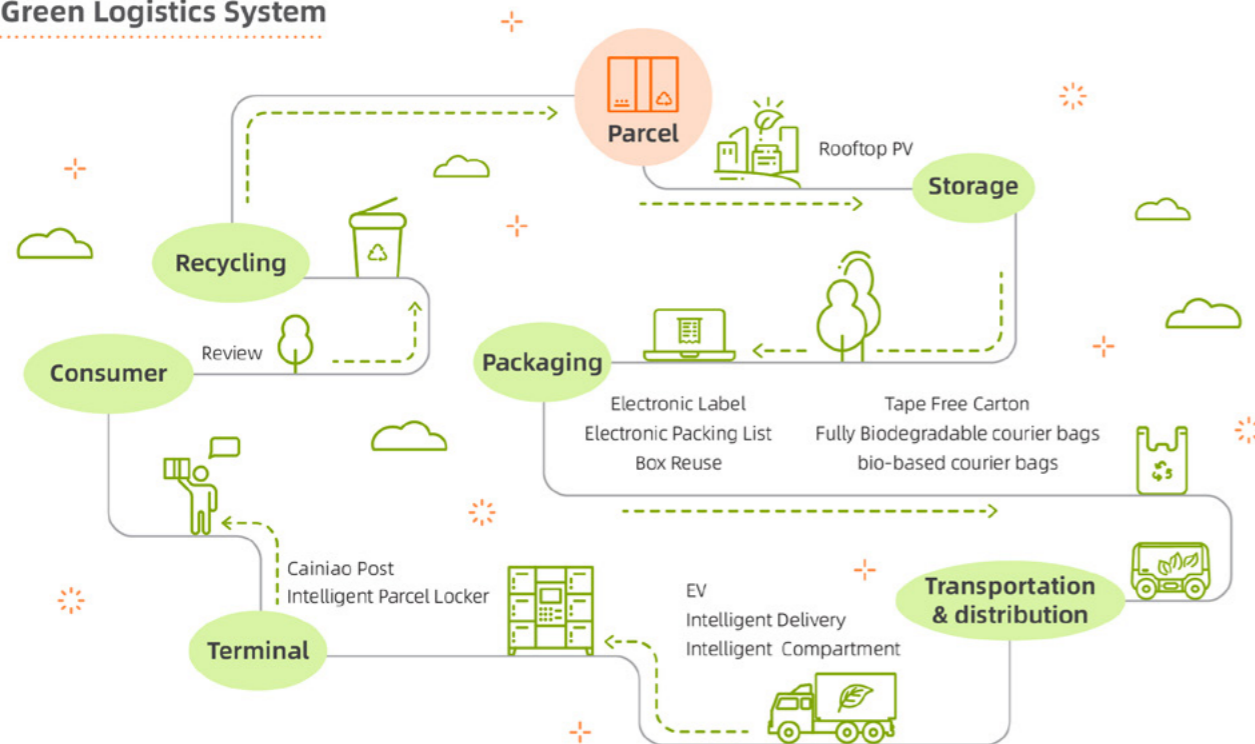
Green Logistics System

Parcel

Rooftop PV

Storage

Recycling

Review

Consumer

Packaging

Electronic Label
Electronic Packing List
Box Reuse

Tape Free Carton
Fully Biodegradable courier bags
bio-based courier bags

Cainiao Post
Intelligent Parcel Locker

Transportation & distribution

EV
Intelligent Delivery
Intelligent Compartment

Terminal